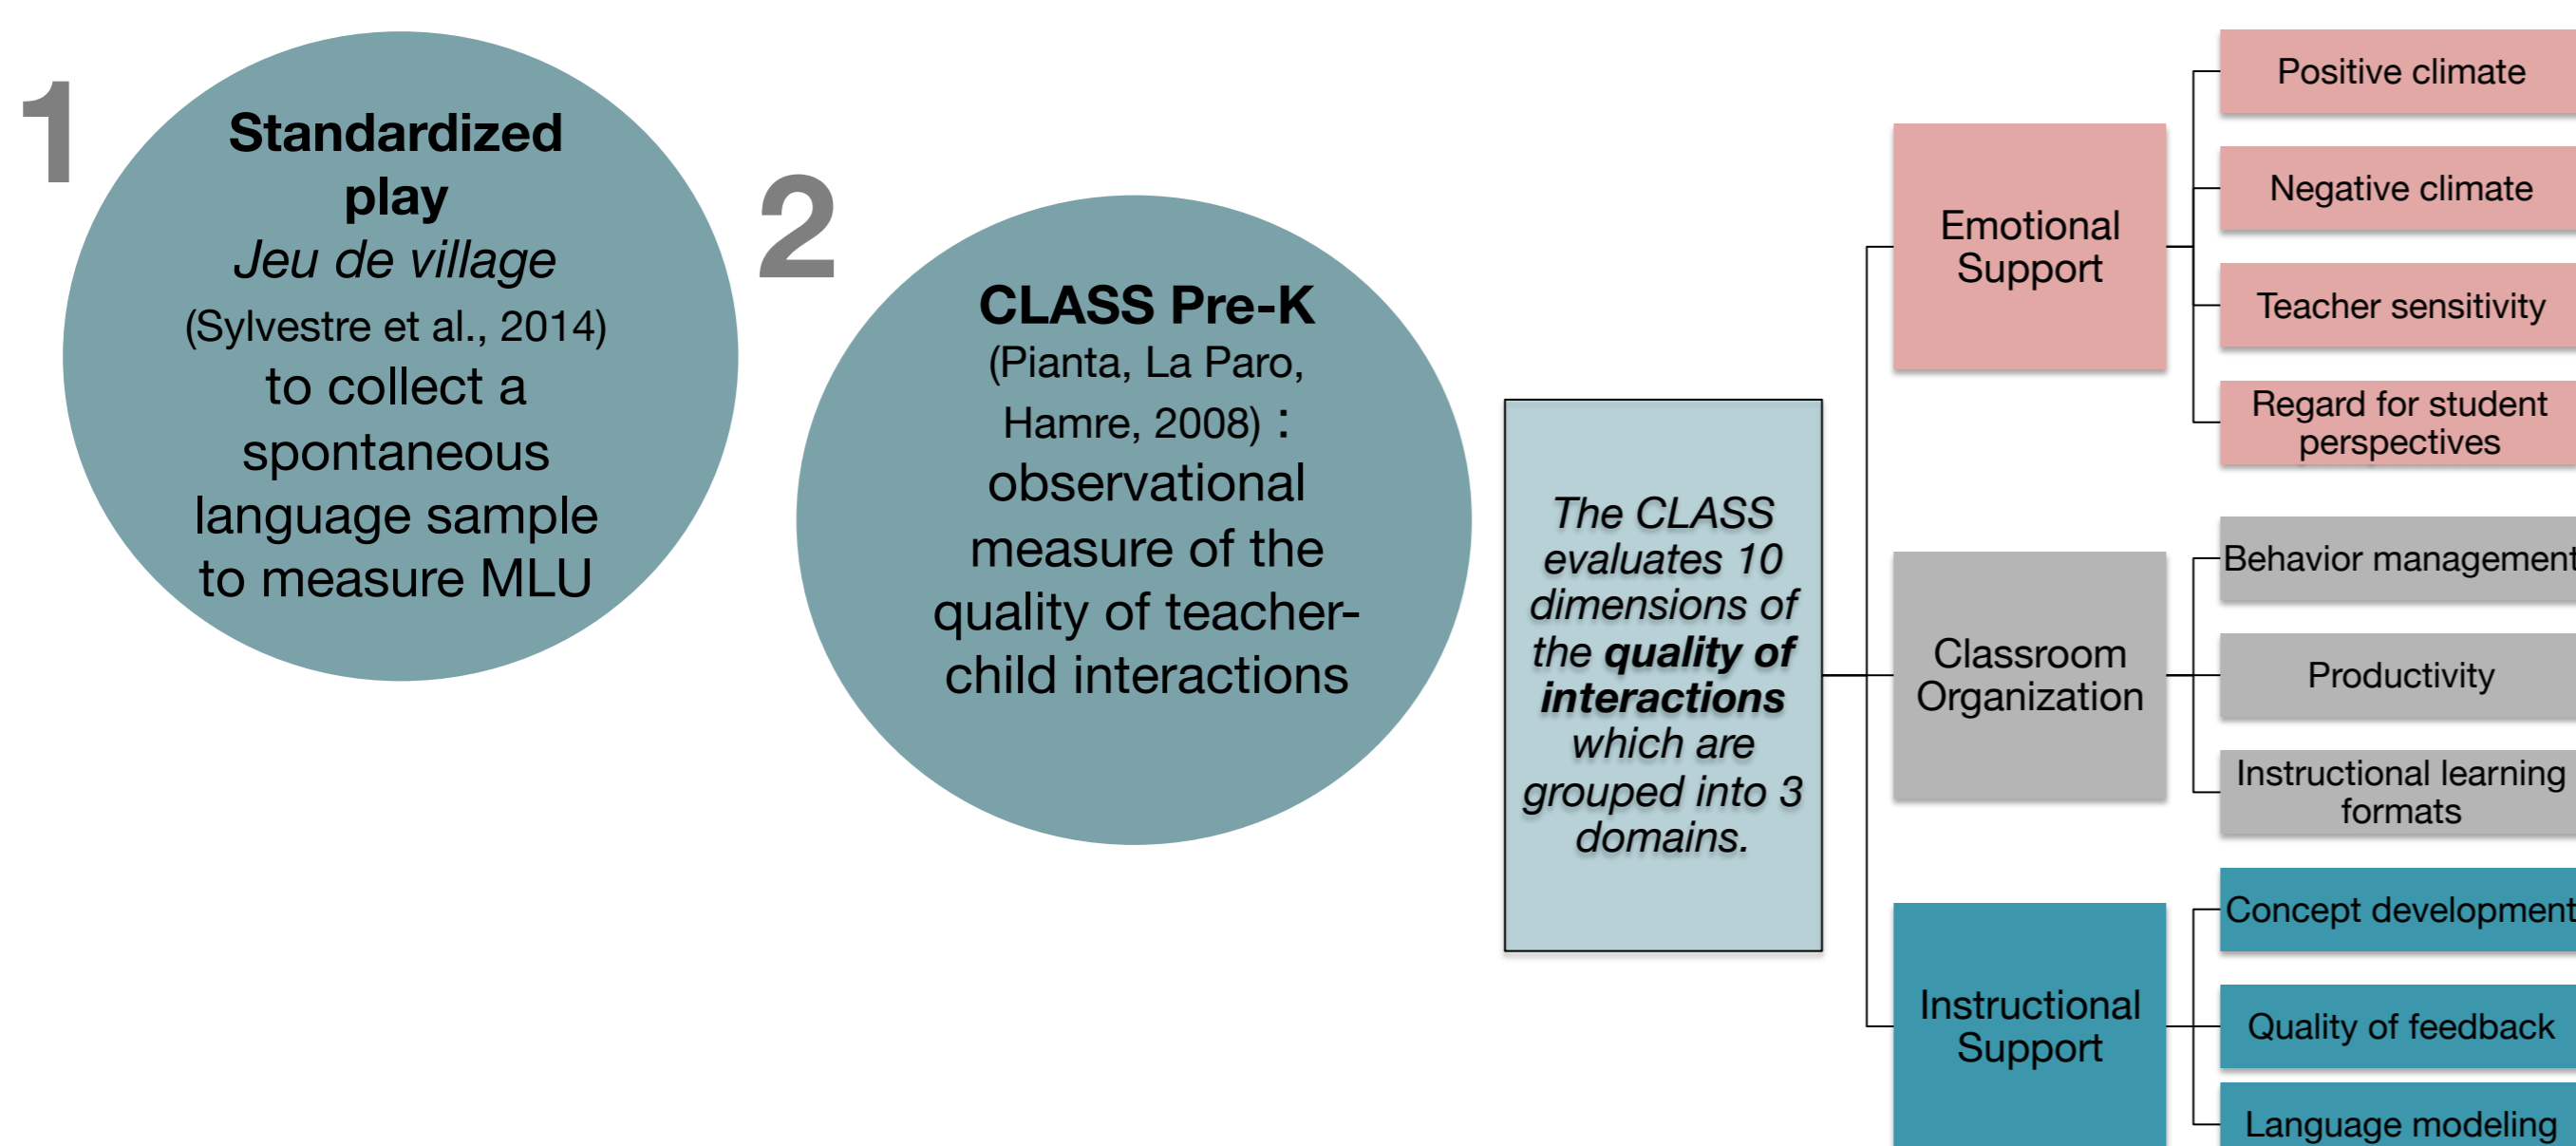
1

**Standardized play**
*Jeu de village*
(Sylvestre et al., 2014)
to collect a spontaneous language sample to measure MLU

2

**CLASS Pre-K**
(Pianta, La Paro, Hamre, 2008) :
observational measure of the quality of teacher-child interactions

*The CLASS evaluates 10 dimensions of the **quality of interactions** which are grouped into 3 domains.*

Emotional Support

Positive climate

Negative climate

Teacher sensitivity

Regard for student perspectives

Classroom Organization

Behavior management

Productivity

Instructional learning formats

Instructional Support

Concept development

Quality of feedback

Language modeling